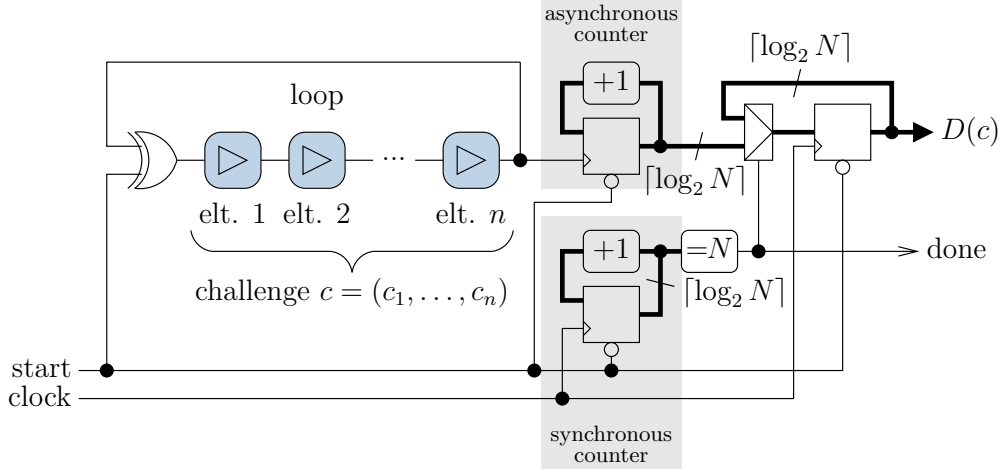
asynchronous counter

$\lceil \log_2 N \rceil$

loop

$+1$

... 

$D(c)$

$\lceil \log_2 N \rceil$

elt. 1 elt. 2 elt. $n$

$+1$

$=N$

done

challenge $c = (c_1, \ldots, c_n)$

$\lceil \log_2 N \rceil$

start

clock

synchronous counter